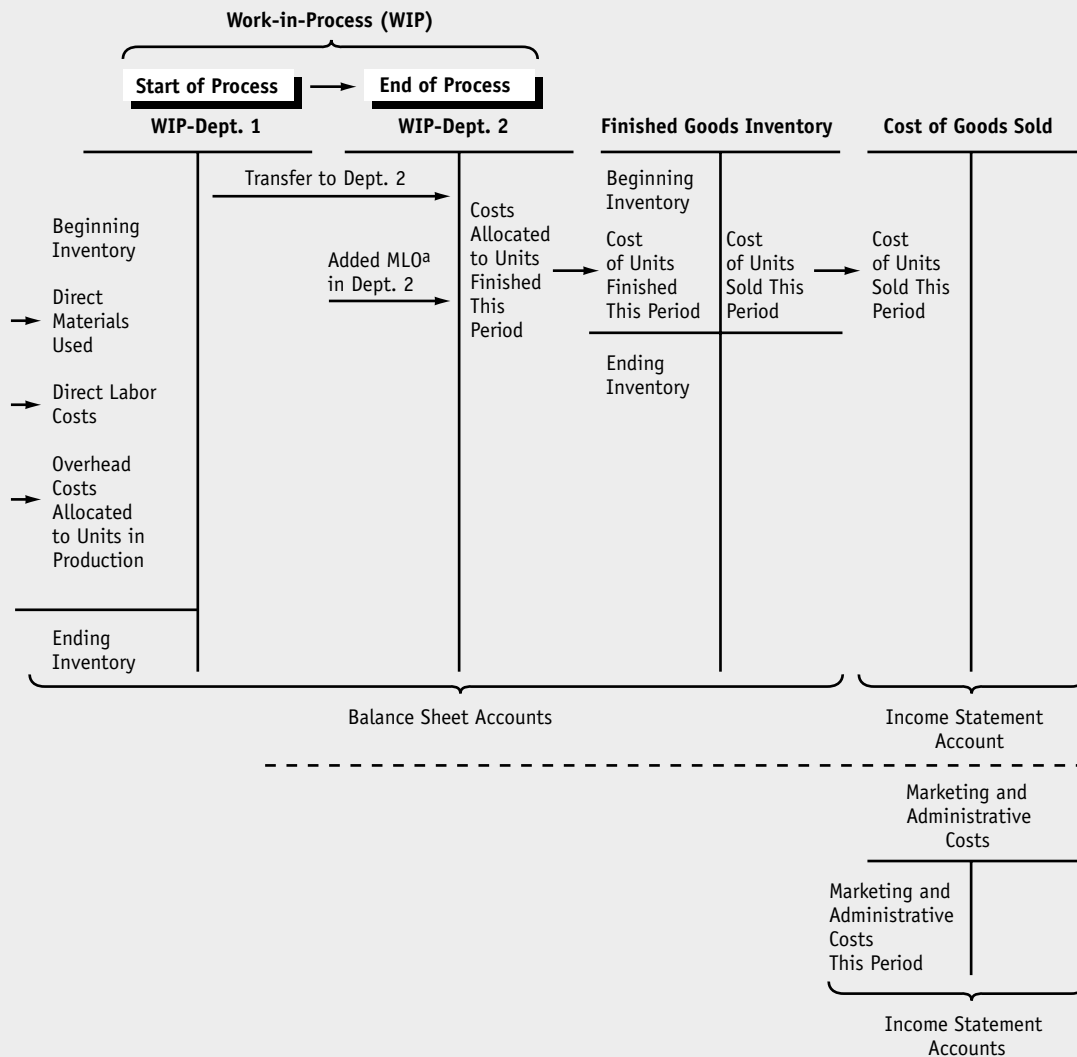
Work-in-Process (WIP)

Start of Process

End of Process

WIP-Dept. 1

WIP-Dept. 2

Finished Goods Inventory

Cost of Goods Sold

Transfer to Dept. 2

Beginning Inventory

Direct Materials Used

Direct Labor Costs

Overhead Costs Allocated to Units in Production

Ending Inventory

Added MLO$^a$ in Dept. 2

Costs Allocated to Units Finished This Period

Beginning Inventory

Cost of Units Finished This Period

Ending Inventory

Cost of Units Sold This Period

Cost of Units Sold This Period

Balance Sheet Accounts

Income Statement Account

Marketing and Administrative Costs

Marketing and Administrative Costs This Period

Income Statement Accounts